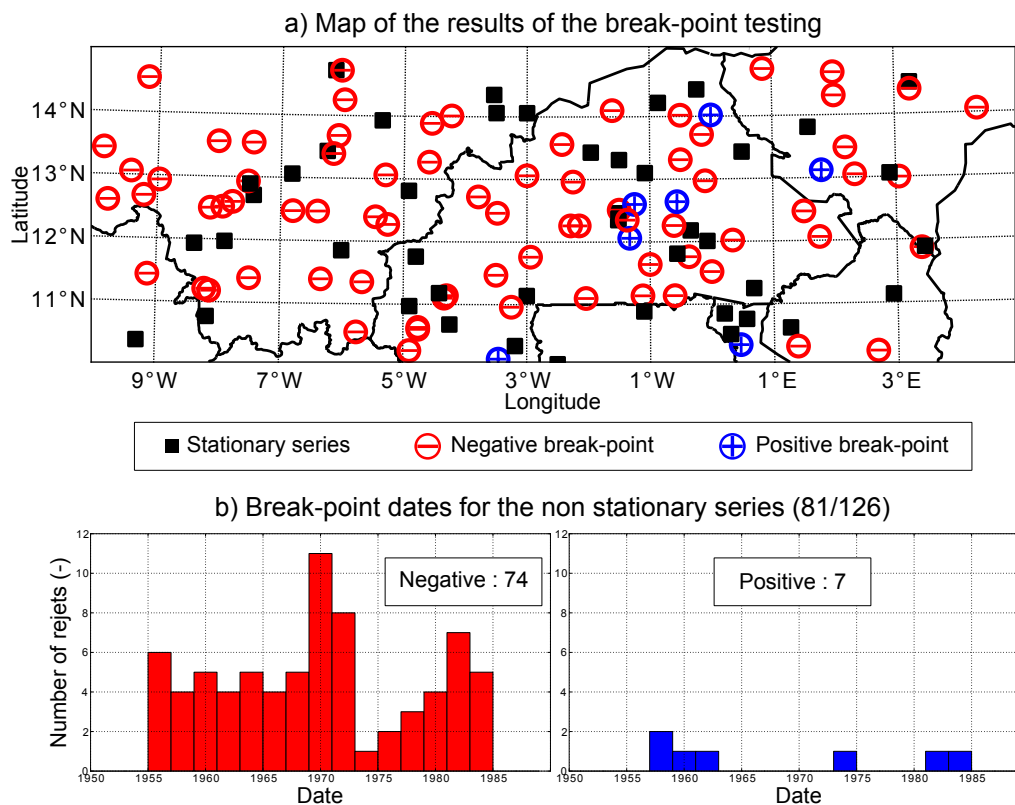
a) Map of the results of the break-point testing

14°N
13°N
12°N
11°N

Latitude

9°W 7°W 5°W 3°W 1°W 1°E 3°E

Longitude

Stationary series
Negative break-point
Positive break-point

b) Break-point dates for the non stationary series (81/126)

Number of rejets (-)

12
10
8
6
4
2
0

Negative : 74

1950 1955 1960 1965 1970 1975 1980 1985

Date

12
10
8
6
4
2
0

Positive : 7

1950 1955 1960 1965 1970 1975 1980 1985

Date